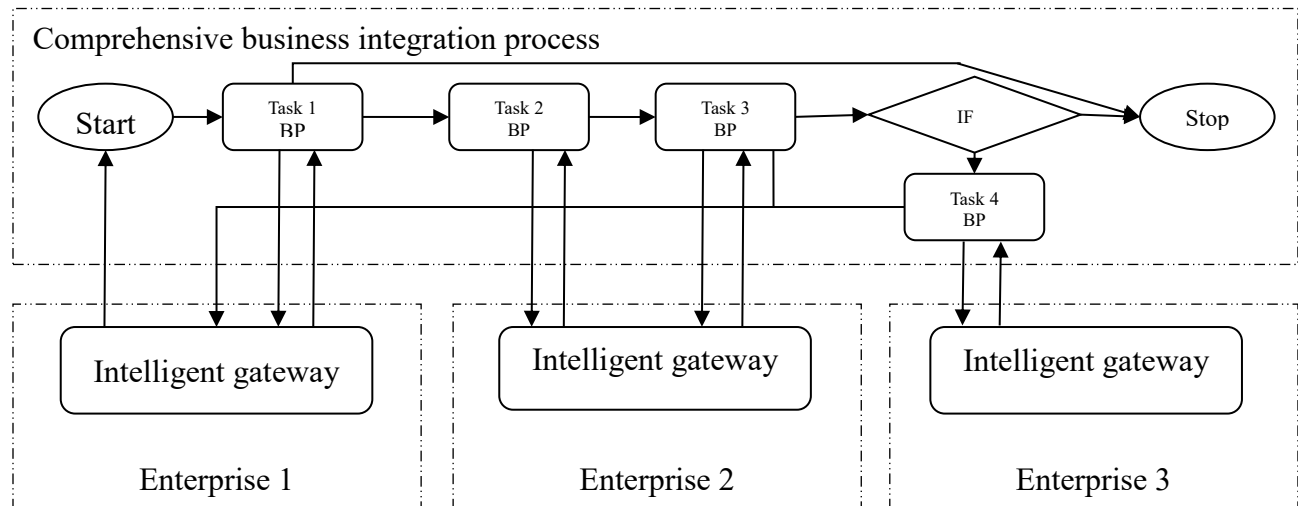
Comprehensive business integration process

Start

Task 1
BP

Task 2
BP

Task 3
BP

IF

Stop

Task 4
BP

Intelligent gateway

Intelligent gateway

Intelligent gateway

Enterprise 1

Enterprise 2

Enterprise 3